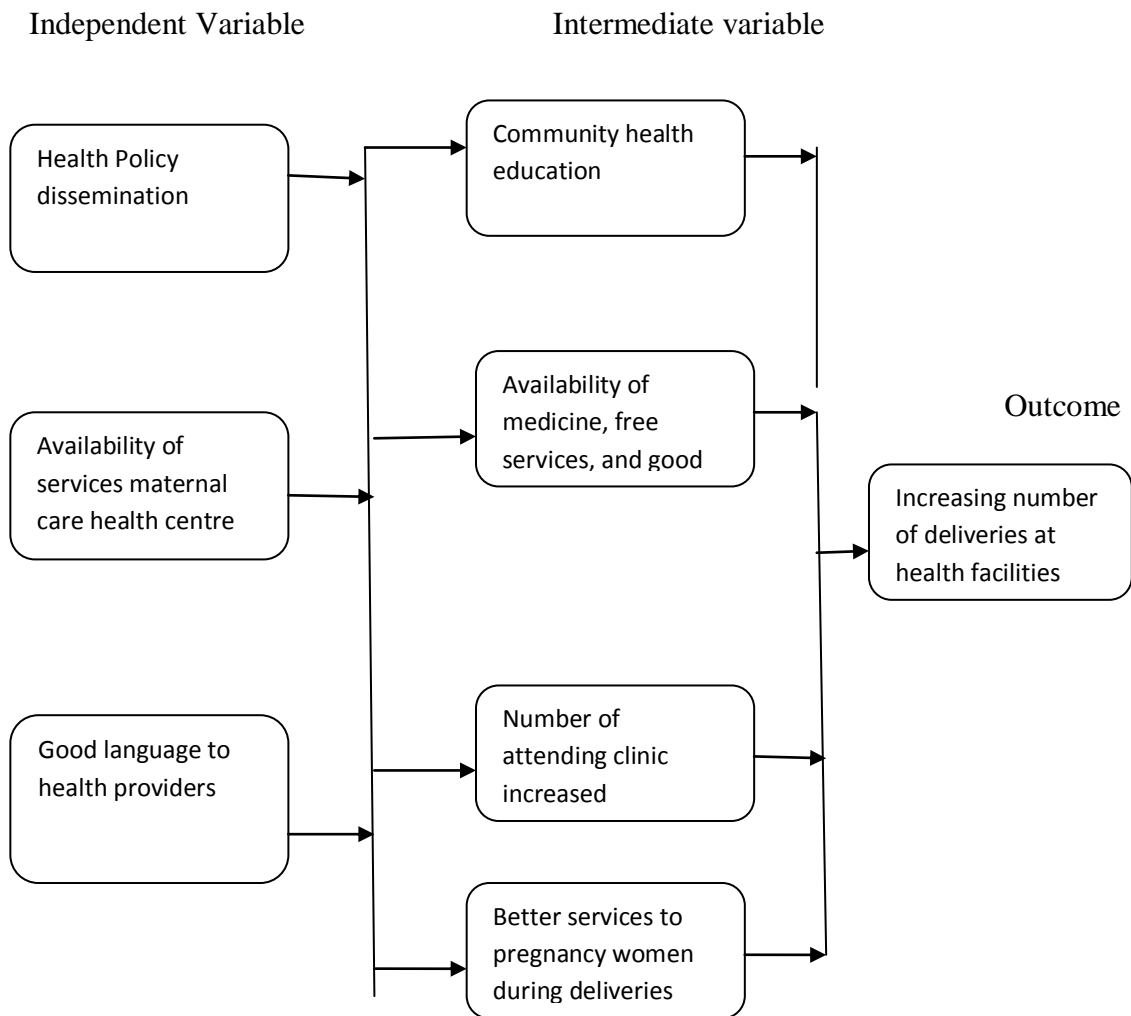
Independent Variable

Intermediate variable

Health Policy dissemination

Community health education

Availability of medicine, free services, and good

Outcome

Availability of services maternal care health centre

Increasing number of deliveries at health facilities

Number of attending clinic increased

Good language to health providers

Better services to pregnancy women during deliveries